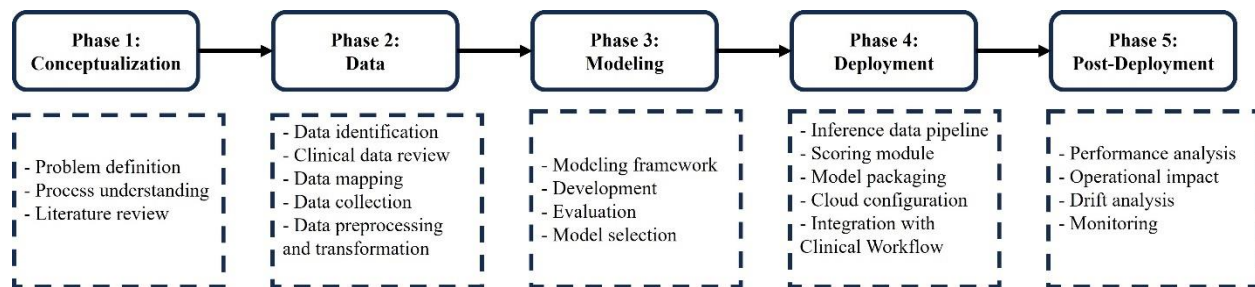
Phase 1:
Conceptualization

Phase 2:
Data

Phase 3:
Modeling

Phase 4:
Deployment

Phase 5:
Post-Deployment

- Problem definition
- Process understanding
- Literature review

- Data identification
- Clinical data review
- Data mapping
- Data collection
- Data preprocessing and transformation

- Modeling framework
- Development
- Evaluation
- Model selection

- Inference data pipeline
- Scoring module
- Model packaging
- Cloud configuration
- Integration with Clinical Workflow

- Performance analysis
- Operational impact
- Drift analysis
- Monitoring